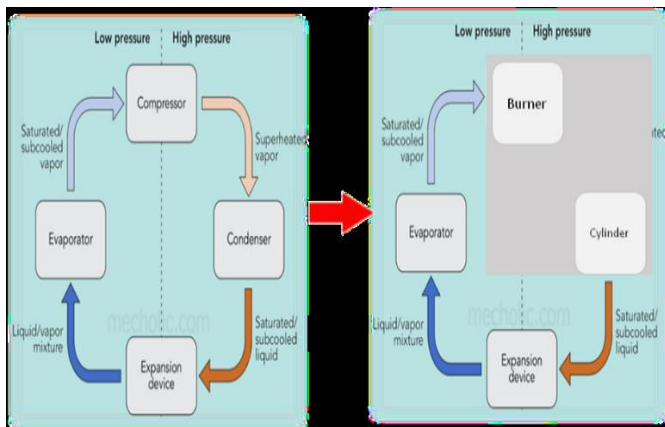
Low pressure | High pressure

Compressor

Saturated/ subcooled vapor

Superheated vapor

Evaporator

Condenser

Liquid/vapor mixture

Saturated/ subcooled liquid

Expansion device

mechobc.com

Low pressure | High pressure

Burner

Saturated/ subcooled vapor

ated

Evaporator

Cylinder

Liquid/vapor mixture

Saturated/ subcooled liquid

Expansion device

mechobc.com